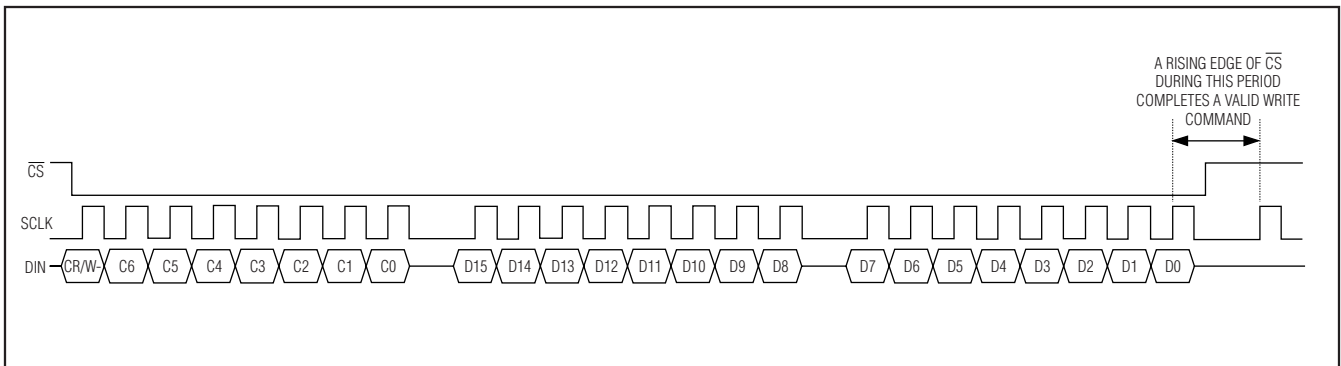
A RISING EDGE OF $\overline{CS}$ DURING THIS PERIOD COMPLETES A VALID WRITE COMMAND

$\overline{CS}$

SCLK

DIN

CR/W

C6

C5

C4

C3

C2

C1

C0

D15

D14

D13

D12

D11

D10

D9

D8

D7

D6

D5

D4

D3

D2

D1

D0